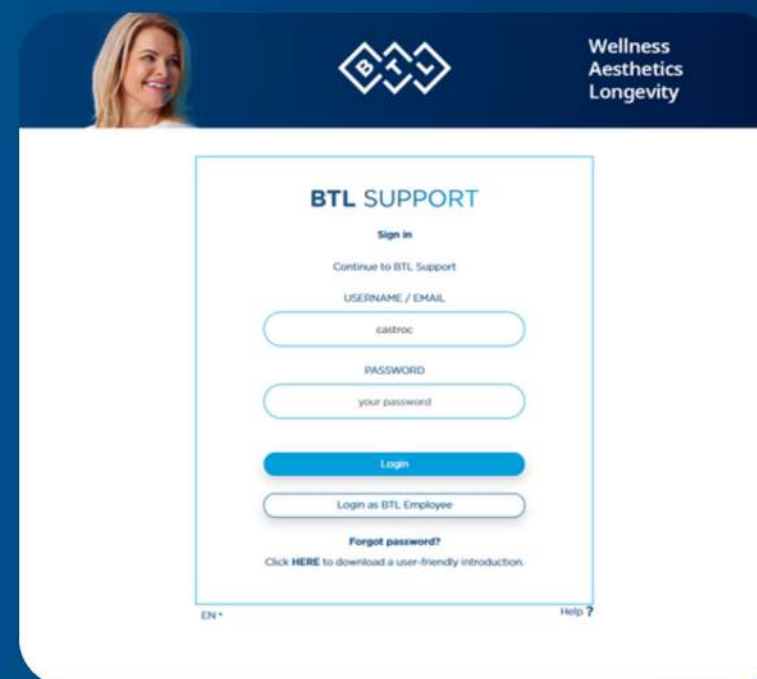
BTL

Wellness
Aesthetics
Longevity

BTL SUPPORT

Sign in

Continue to BTL Support

USERNAME / EMAIL

castroc

PASSWORD

your password

Login

Login as BTL Employee

Forgot password?

Click HERE to download a user-friendly introduction.

EN ▾

Help ?